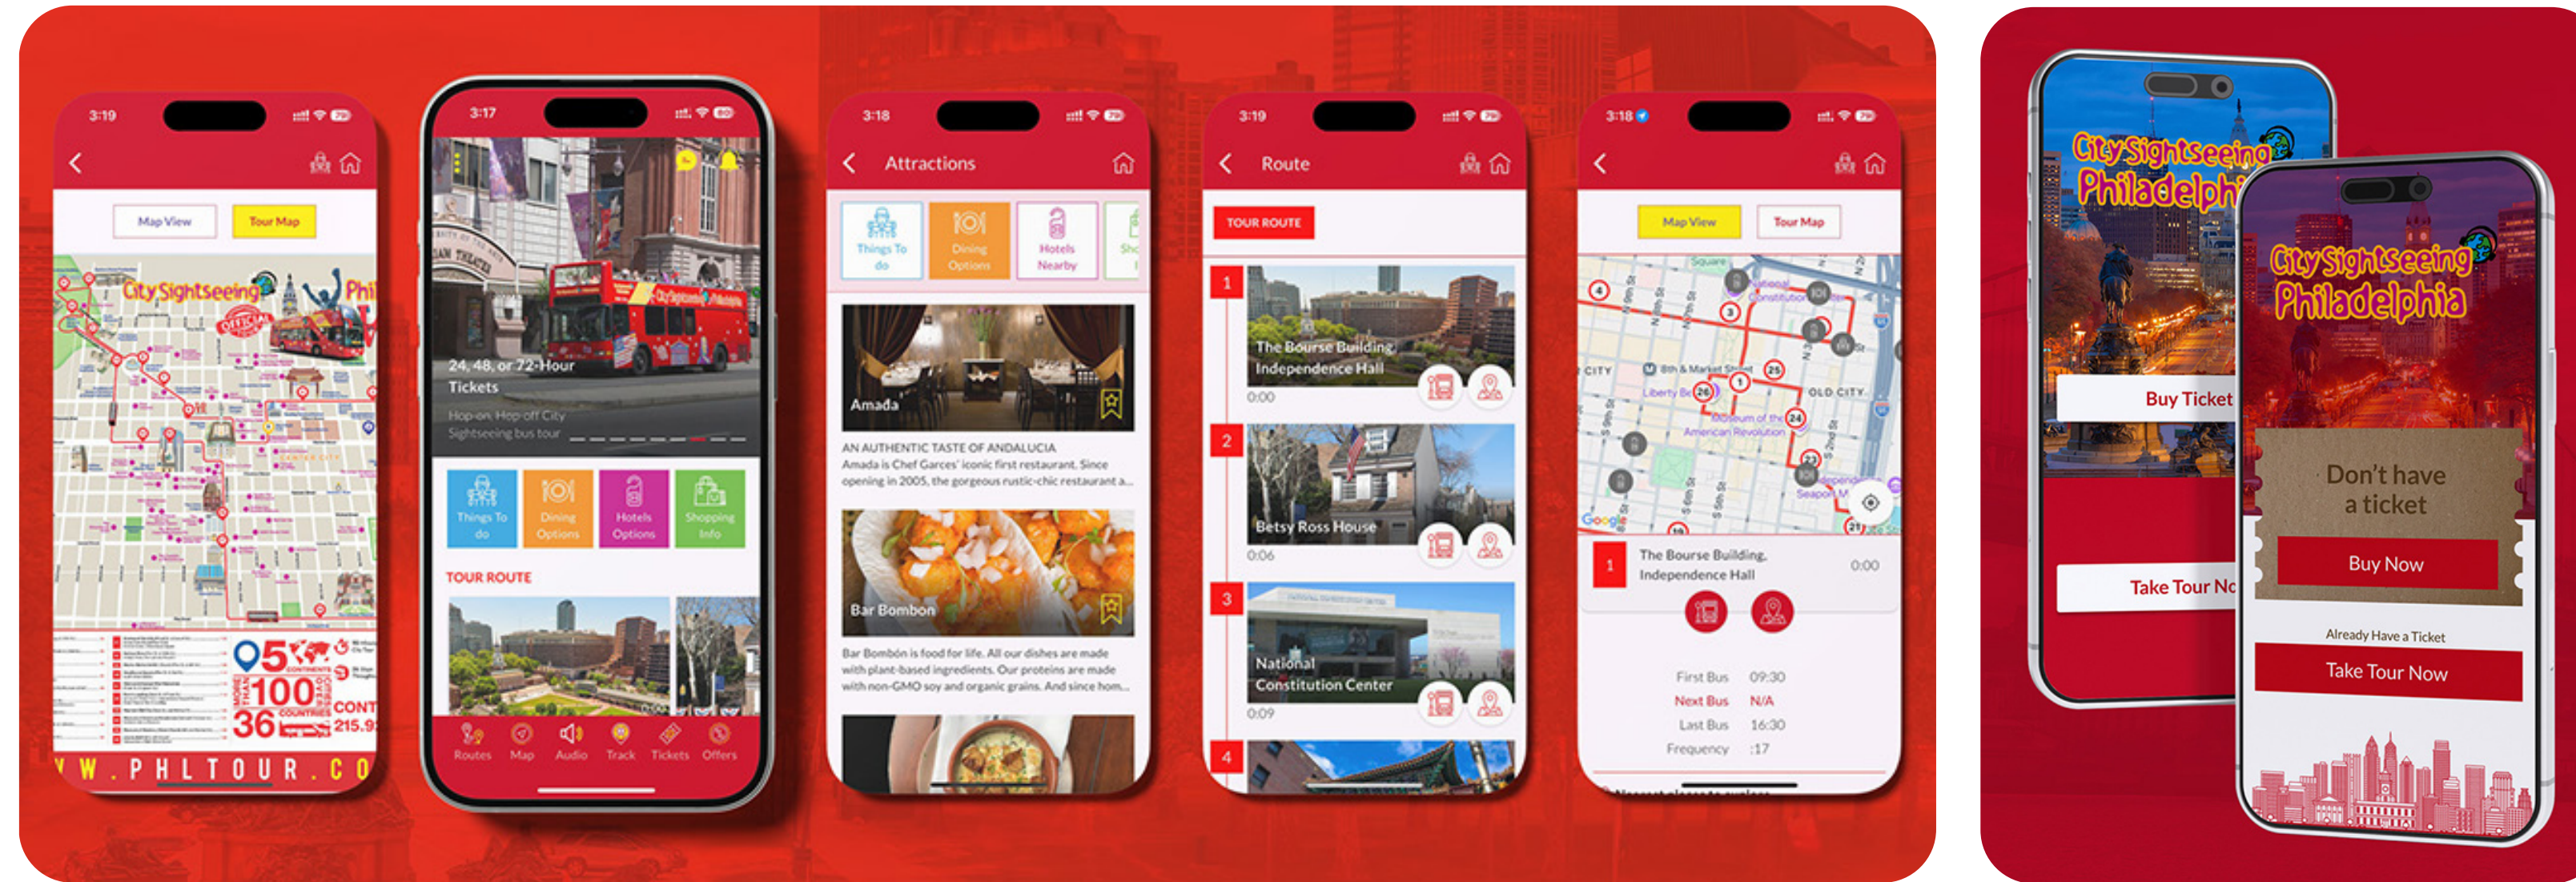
3:19

Map View
Tour Map

City Sightseeing
Phi
OFFICIAL

95
100
36
CONT
215.9

WWW.PHLTOUR.CO

3:17

24, 48, or 72-Hour Tickets
Hop-on, Hop-off City Sightseeing bus tour

Things To do
Dining Options
Hotels Options
Shopping Info

TOUR ROUTE

Routes
Map
Audio
Track
Tickets
Offers

3:18
Attractions

Things To do
Dining Options
Hotels Nearby

Amada
AN AUTHENTIC TASTE OF ANDALUCIA
Amada is Chef Garces' iconic first restaurant. Since opening in 2005, the gorgeous rustic-chic restaurant a...

Bar Bombon
Bar Bombón is food for life. All our dishes are made with plant-based ingredients. Our proteins are made with non-GMO soy and organic grains. And since hom...

3:19
Route

TOUR ROUTE

1
The Bourse Building Independence Hall
0:00

2
Betsy Ross House
0:06

3
National Constitution Center
0:09

4

3:18

Map View
Tour Map

CITY
OLD CITY
8th & Market Street
Liberty Be
Museum of the American Revolution
Google

1
The Bourse Building, Independence Hall
0:00

First Bus 09:30
Next Bus N/A
Last Bus 16:30
Frequency :17

City Sightseeing
Philadelphi
Buy Ticket
Take Tour No

City Sightseeing
Philadelphia
Don't have a ticket
Buy Now
Already Have a Ticket
Take Tour Now